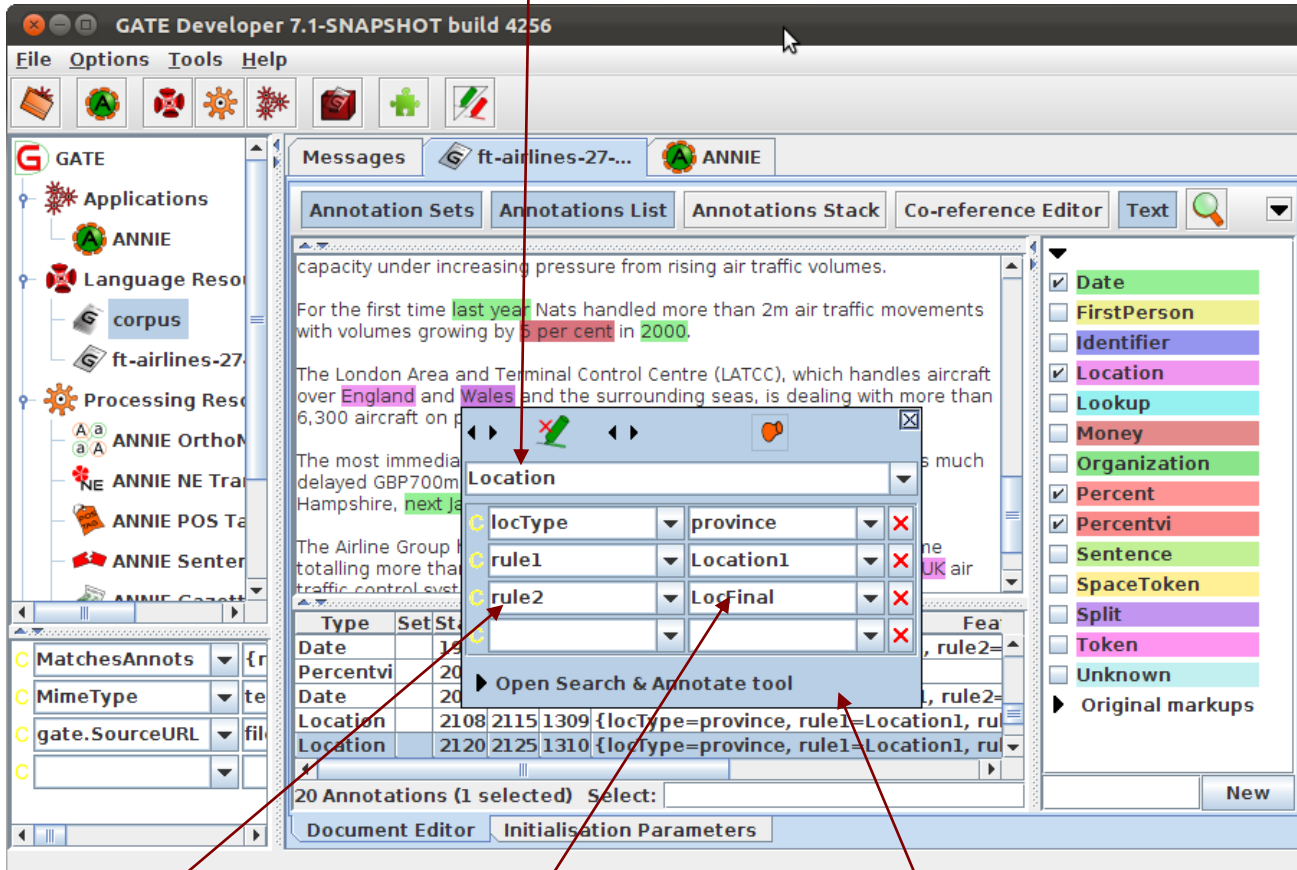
GATE Developer 7.1-SNAPSHOT build 4256

File Options Tools Help

GATE
Applications
ANNIE
Language Resou
corpus
ft-airlines-27
Processing Reso
ANNIE OrthoM
ANNIE NE Tra
ANNIE POS Ta
ANNIE Senter
ANNIE Gazett

MatchesAnnots {r
MimeType te
gate.SourceURL fil

Messages ft-airlines-27-... ANNIE

Annotation Sets Annotations List Annotations Stack Co-reference Editor Text

capacity under increasing pressure from rising air traffic volumes.

For the first time last year Nats handled more than 2m air traffic movements with volumes growing by 5 per cent in 2000.

The London Area and Terminal Control Centre (LATCC), which handles aircraft over England and Wales and the surrounding seas, is dealing with more than 6,300 aircraft on p

The most immedi s much delayed GBP700m Hampshire, next Ja

The Airline Group h ne totalling more tha UK air traffic control syst

Location
locType province
rule1 Location1
rule2 LocFinal
Open Search & Annotate tool

| Type | Set | Sta | | | Fea |
|---|---|---|---|---|---|
| Date | | 19 | | | , rule2= |
| Percentvi | | 20 | | | |
| Date | | 20 | | | 1, rule2= |
| Location | | 2108 | 2115 | 1309 | {locType=province, rule1=Location1, rul |
| Location | | 2120 | 2125 | 1310 | {locType=province, rule1=Location1, rul |

20 Annotations (1 selected) Select:

Document Editor Initialisation Parameters

Date
FirstPerson
Identifier
Location
Lookup
Money
Organization
Percent
Percentvi
Sentence
SpaceToken
Split
Token
Unknown
Original markups

New